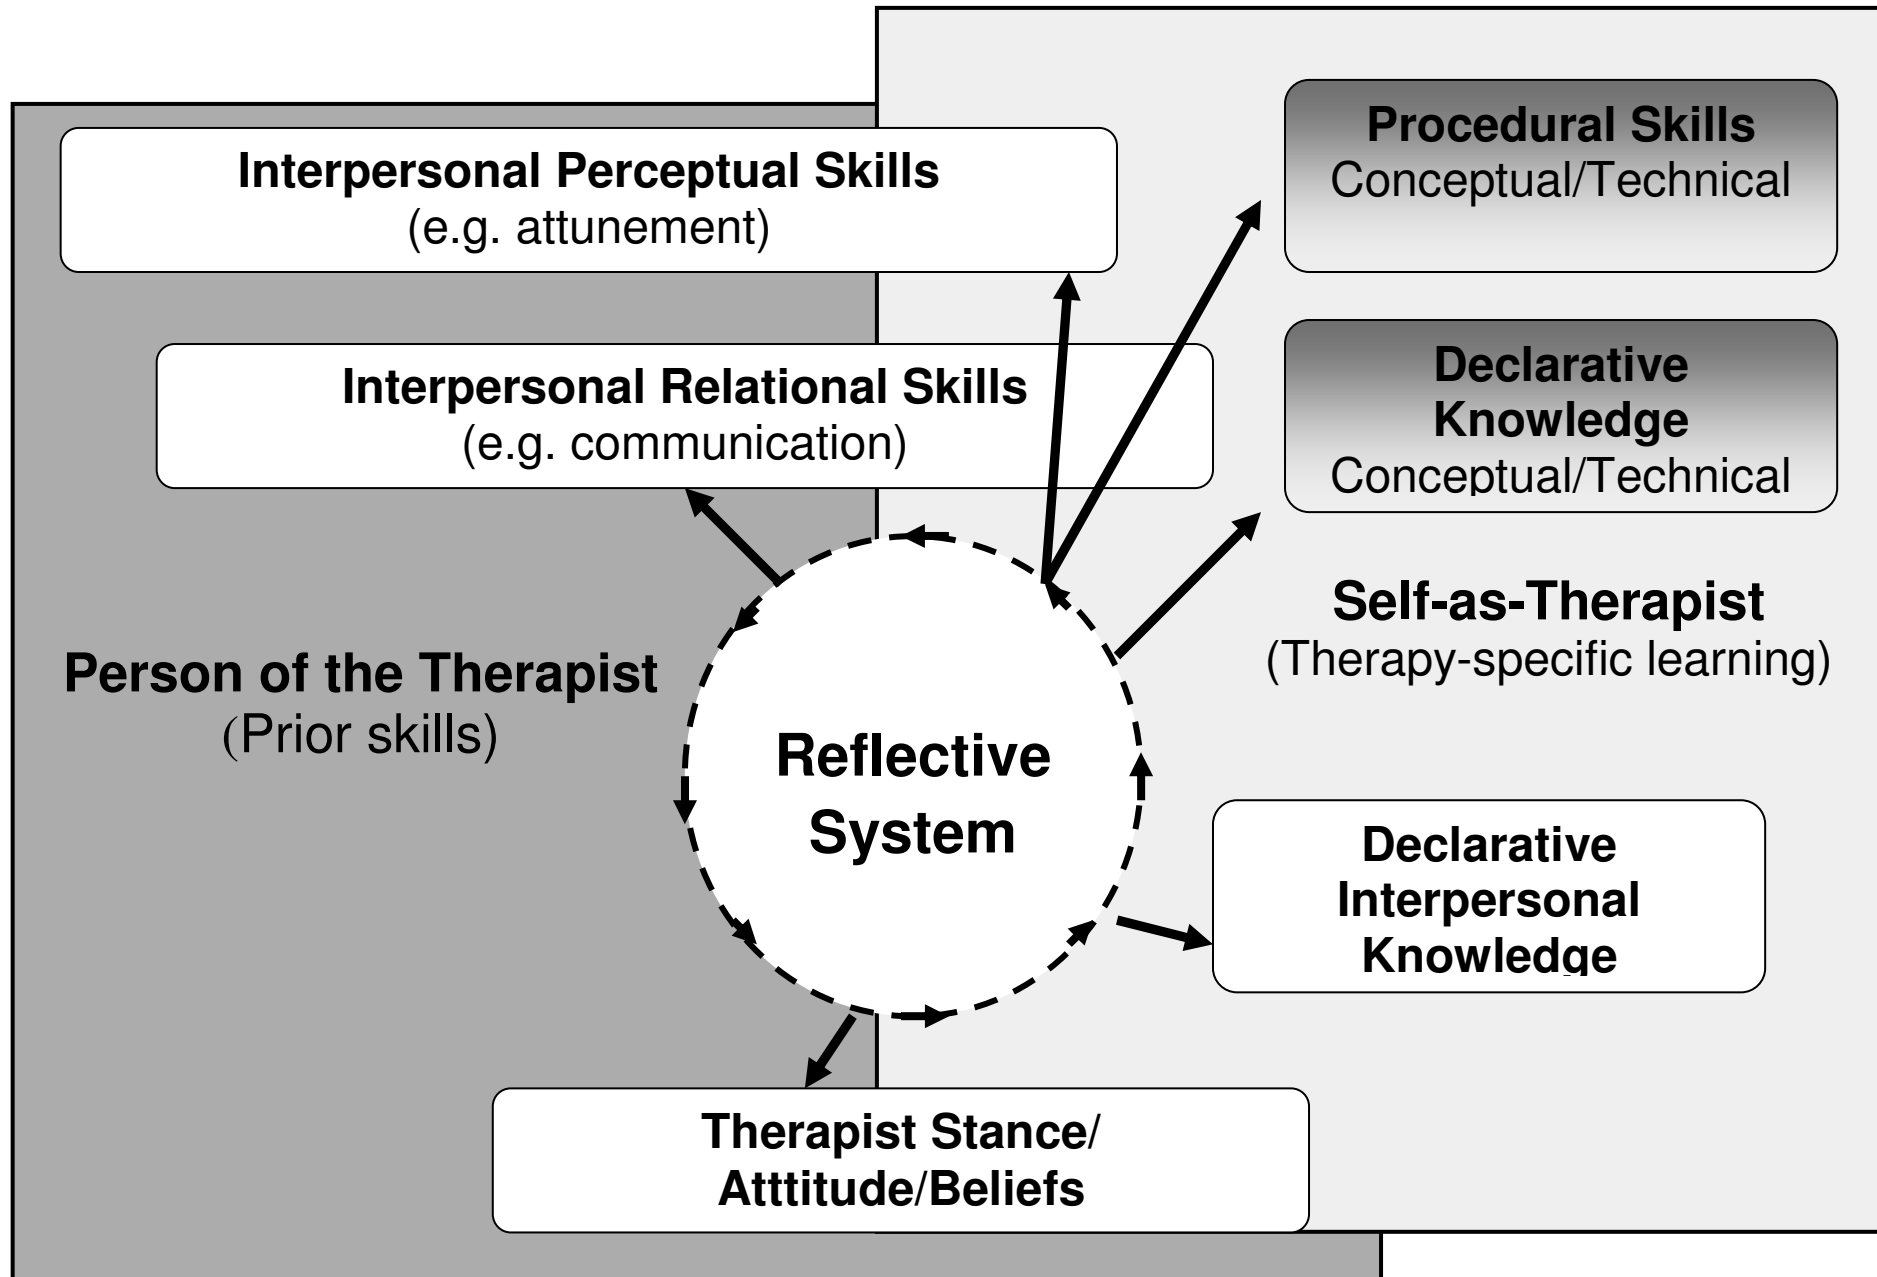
Procedural Skills
Conceptual/Technical

Interpersonal Perceptual Skills
(e.g. attunement)

Declarative Knowledge
Conceptual/Technical

Interpersonal Relational Skills
(e.g. communication)

Self-as-Therapist
(Therapy-specific learning)

Person of the Therapist
(Prior skills)

Reflective System

Declarative Interpersonal Knowledge

Therapist Stance/ Atttitude/Beliefs